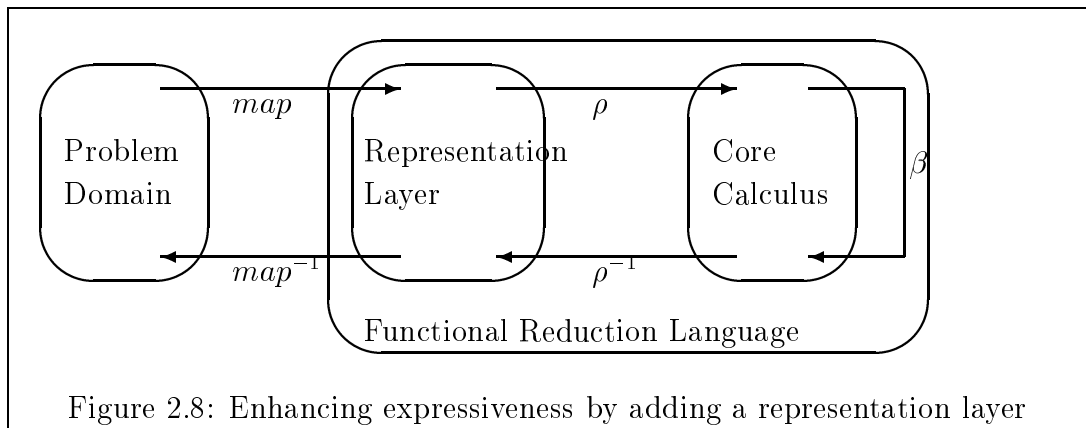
$map$

$\rho$

Problem Domain

Representation Layer

Core Calculus

$\beta$

$map^{-1}$

$\rho^{-1}$

Functional Reduction Language

Figure 2.8: Enhancing expressiveness by adding a representation layer